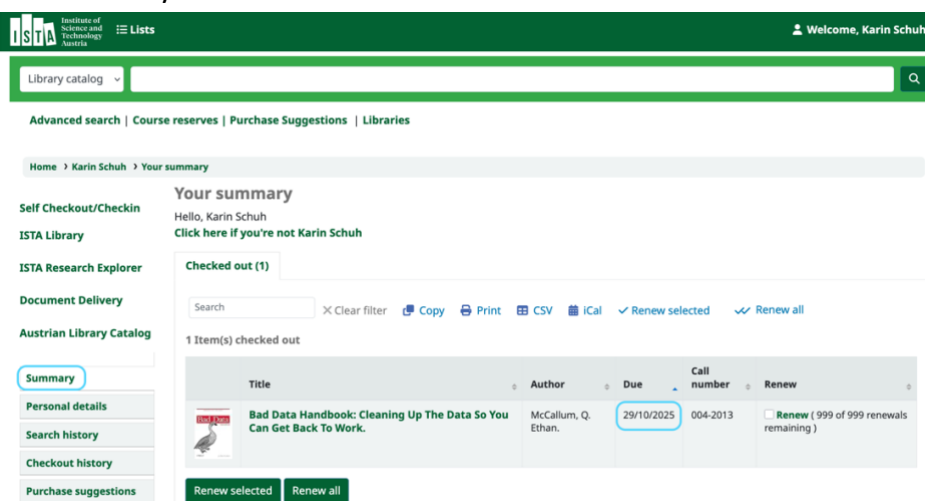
ISTA Institute of Science and Technology Austria
Lists
Welcome, Karin Schuh

Library catalog

Advanced search | Course reserves | Purchase Suggestions | Libraries

Home › Karin Schuh › Your summary

Self Checkout/Checkin
ISTA Library
ISTA Research Explorer
Document Delivery
Austrian Library Catalog

Summary
Personal details
Search history
Checkout history
Purchase suggestions

Your summary
Hello, Karin Schuh
Click here if you're not Karin Schuh

Checked out (1)

Search | Clear filter | Copy | Print | CSV | iCal | Renew selected | Renew all

1 Item(s) checked out

| | Title | Author | Due | Call number | Renew |
|---|---|---|---|---|---|
| | Bad Data Handbook: Cleaning Up The Data So You Can Get Back To Work. | McCallum, Q. Ethan. | 29/10/2025 | 004-2013 | Renew ( 999 of 999 renewals remaining ) |

Renew selected | Renew all